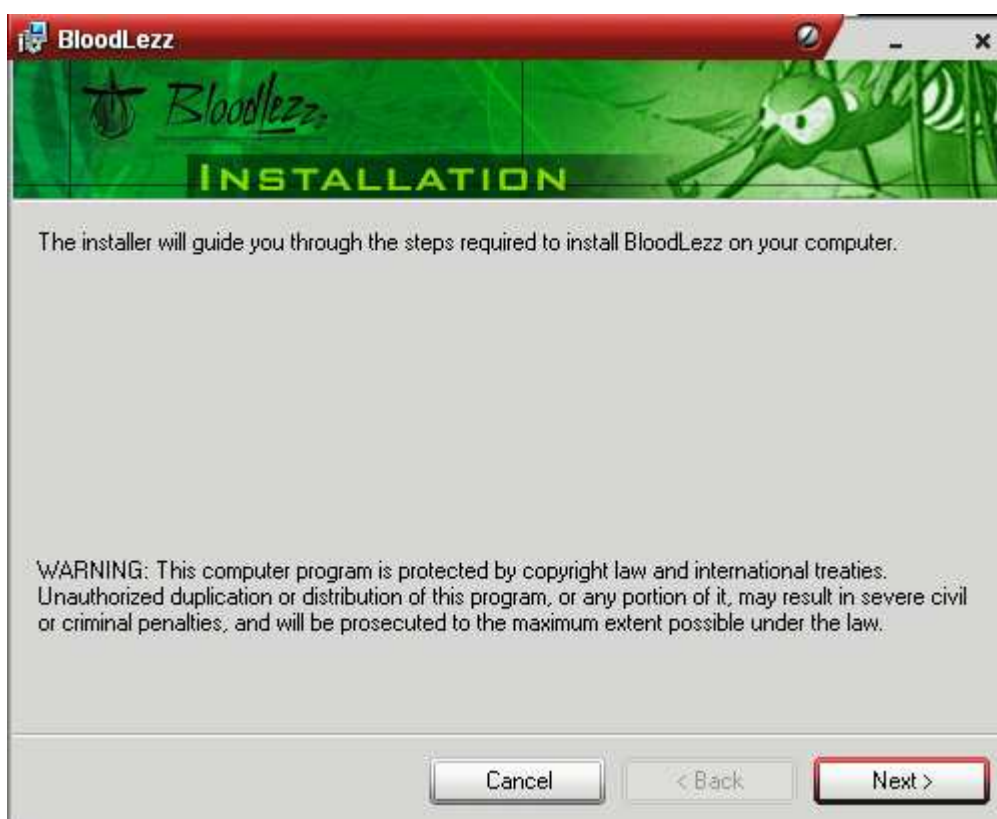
BloodLezz

Bloodlezz

INSTALLATION

The installer will guide you through the steps required to install BloodLezz on your computer.

WARNING: This computer program is protected by copyright law and international treaties. Unauthorized duplication or distribution of this program, or any portion of it, may result in severe civil or criminal penalties, and will be prosecuted to the maximum extent possible under the law.

Cancel
< Back
Next >